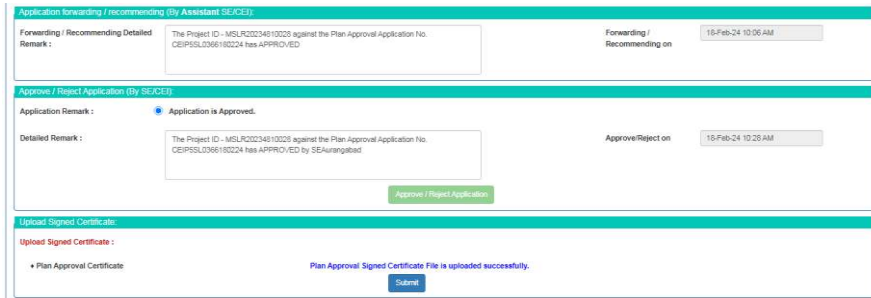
Application forwarding / recommending (By Assistant SE/CEI):

Forwarding / Recommending Detailed Remark :

The Project ID - MSLR20234810028 against the Plan Approval Application No. CEIP5SL0366180224 has APPROVED

Forwarding / Recommending on

18-Feb-24 10:06 AM

Approve / Reject Application (By SE/CEI):

Application Remark :

Application is Approved.

Detailed Remark :

The Project ID - MSLR20234810028 against the Plan Approval Application No. CEIP5SL0366180224 has APPROVED by SEAurangabad

Approve/Reject on

18-Feb-24 10:28 AM

Approve / Reject Application

Upload Signed Certificate:

Upload Signed Certificate :

• Plan Approval Certificate

Plan Approval Signed Certificate File is uploaded successfully.

Submit